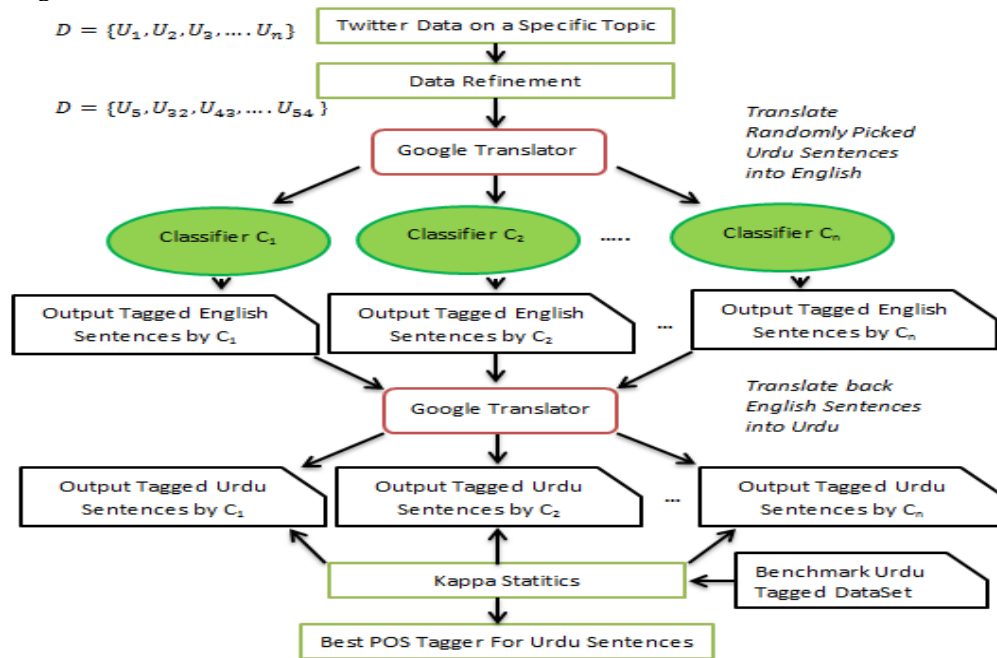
$D = \{U_1, U_2, U_3, .... U_n\}$

Twitter Data on a Specific Topic

Data Refinement

$D = \{U_5, U_{32}, U_{43}, .... U_{54}\}$

Translate Randomly Picked Urdu Sentences into English

Google Translator

Classifier $C_1$

Classifier $C_2$

.....

Classifier $C_n$

Output Tagged English Sentences by $C_1$

Output Tagged English Sentences by $C_2$

...

Output Tagged English Sentences by $C_n$

Translate back English Sentences into Urdu

Google Translator

Output Tagged Urdu Sentences by $C_1$

Output Tagged Urdu Sentences by $C_2$

...

Output Tagged Urdu Sentences by $C_n$

Kappa Statitics

Benchmark Urdu Tagged DataSet

Best POS Tagger For Urdu Sentences